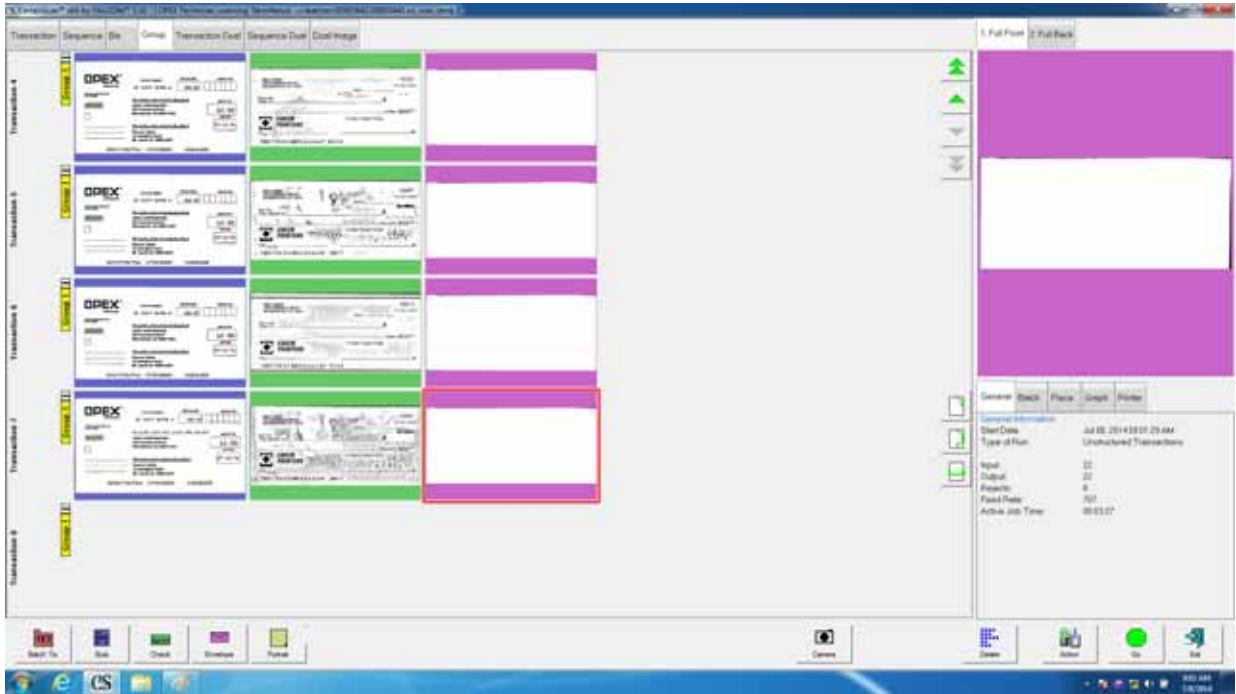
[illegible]

Transaction | Sequence | Bin | Group | Transaction Dual | Sequence Dual | Dual Image

1. Full Front | 2. Full Back

Transaction 4
Group 1
OPEX

Transaction 5
Group 1
OPEX

Transaction 6
Group 1
OPEX

Transaction 7
Group 1
OPEX

Transaction 8
Group 1

General | Batch | Place | Graph | Printer

General Information
Start Date Jul 08, 2014 09:01:29 AM
Type of Run Unstructured Transactions

Input 22
Output 22
Rejects 0
Feed Rate 707
Active Job Time 00:03:07

Batch To | Stub | Check | Envelope | Format | Camera | Delete | Action | Go | Exit

CS